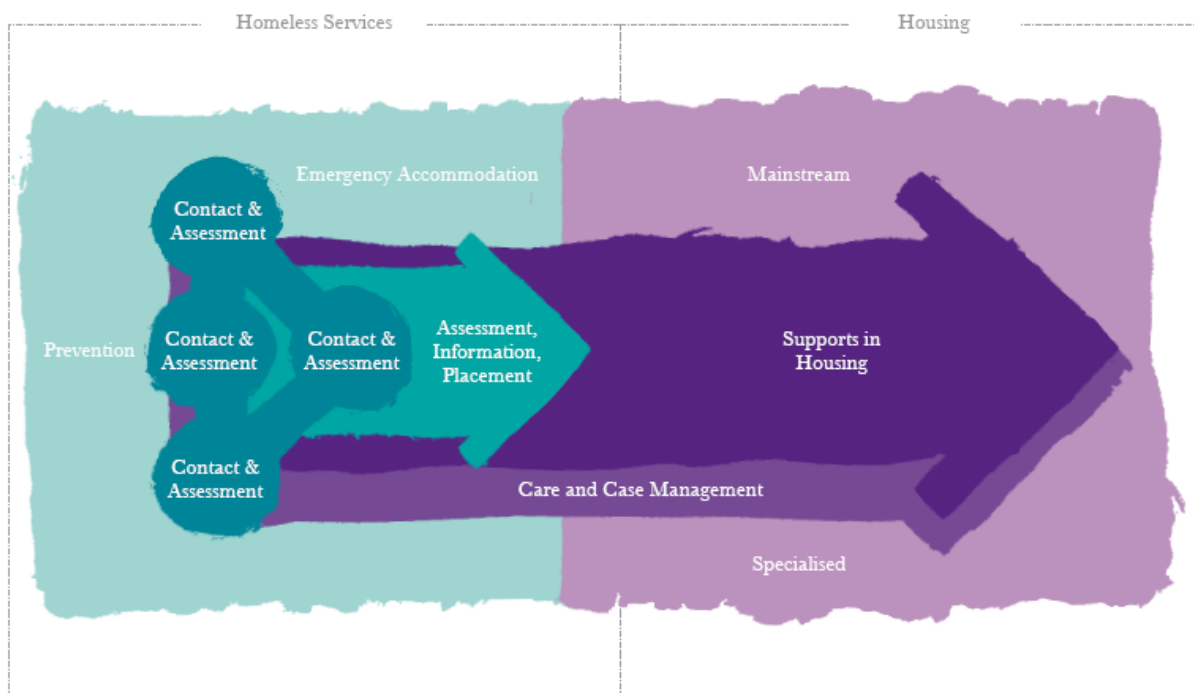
Homeless Services

Housing

Emergency Accommodation

Mainstream

Contact & Assessment

Prevention

Contact & Assessment

Contact & Assessment

Assessment, Information, Placement

Supports in Housing

Contact & Assessment

Care and Case Management

Specialised